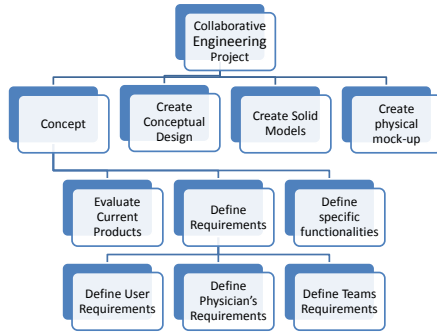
Collaborative Engineering Project

Concept

Create Conceptual Design

Create Solid Models

Create physical mock-up

Evaluate Current Products

Define Requirements

Define specific functionalities

Define User Requirements

Define Physician's Requirements

Define Teams Requirements